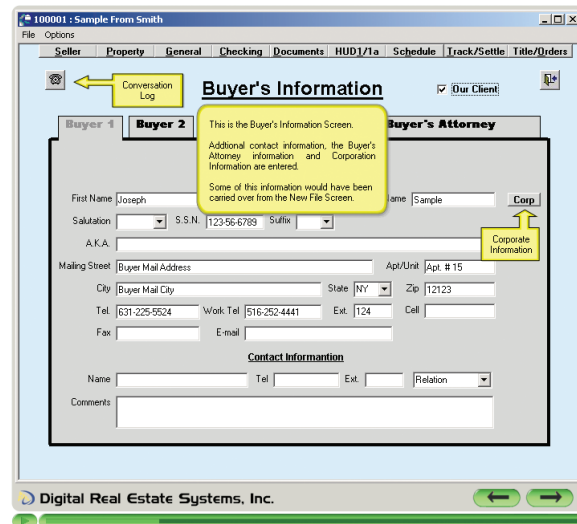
100001 : Sample From Smith

File Options

Seller Property General Checking Documents HUD1/1a Schedule Track/Settle Title/Orders

Conversation Log

Buyer's Information

Our Client

Buyer 1 Buyer 2 Buyer's Attorney

This is the Buyer's Information Screen.

Addtional contact information, the Buyer's Attorney information and Corporation Information are entered.

Some of this information would have been carried over from the New File Screen.

First Name Joseph

Name Sample

Corp

Corporate Information

Salutation S.S.N. 123-56-6789 Suffix

A.K.A.

Mailing Street Buyer Mail Address Apt/Unit Apt. # 15

City Buyer Mail City State NY Zip 12123

Tel. 631-225-5524 Work Tel 516-252-4441 Ext. 124 Cell

Fax E-mail

Contact Informantion

Name Tel Ext. Relation

Comments

Digital Real Estate Systems, Inc.